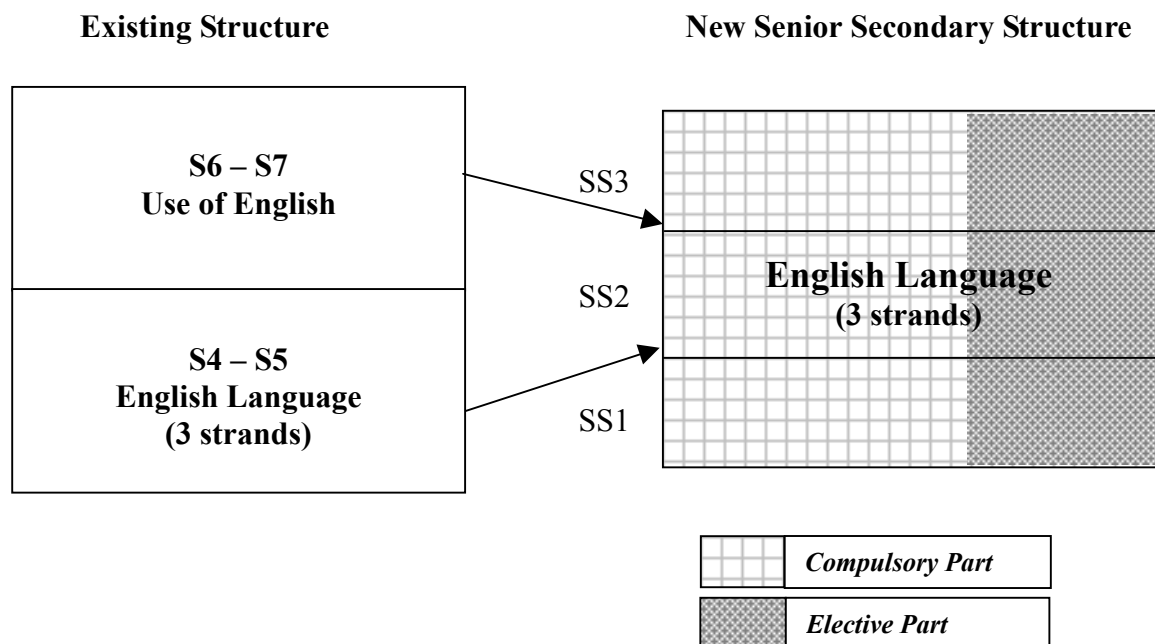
**Existing Structure**

**New Senior Secondary Structure**

**S6 – S7**
**Use of English**

**S4 – S5**
**English Language**
**(3 strands)**

SS3

SS2

SS1

**English Language**
**(3 strands)**

*Compulsory Part*

*Elective Part*